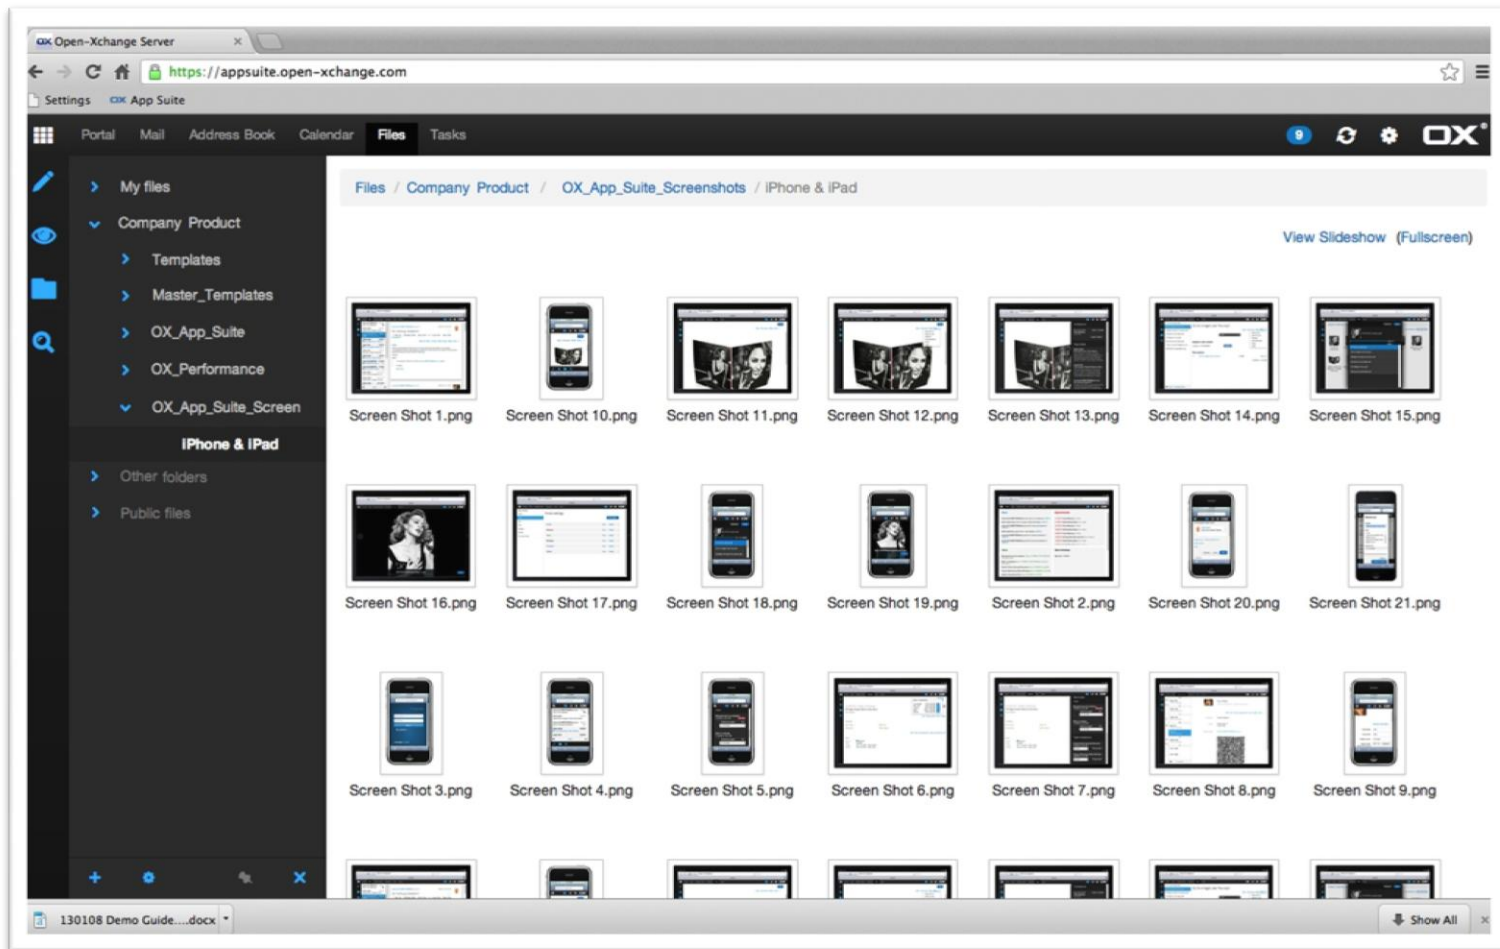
Open-Xchange Server ×

https://appsuite.open-xchange.com

Settings App Suite

Portal Mail Address Book Calendar Files Tasks 9 OX

My files
Company Product
Templates
Master_Templates
OX_App_Suite
OX_Performance
OX_App_Suite_Screen
iPhone & iPad
Other folders
Public files

Files / Company Product / OX_App_Suite_Screenshots / iPhone & iPad

View Slideshow (Fullscreen)

Screen Shot 1.png
Screen Shot 10.png
Screen Shot 11.png
Screen Shot 12.png
Screen Shot 13.png
Screen Shot 14.png
Screen Shot 15.png
Screen Shot 16.png
Screen Shot 17.png
Screen Shot 18.png
Screen Shot 19.png
Screen Shot 2.png
Screen Shot 20.png
Screen Shot 21.png
Screen Shot 3.png
Screen Shot 4.png
Screen Shot 5.png
Screen Shot 6.png
Screen Shot 7.png
Screen Shot 8.png
Screen Shot 9.png

130108 Demo Guide....docx

Show All